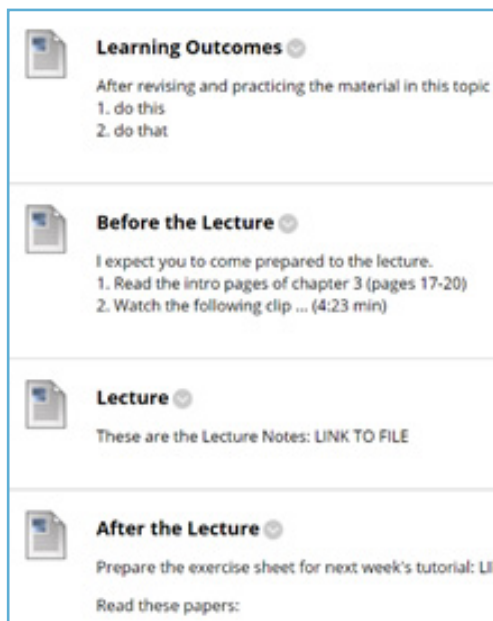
Learning Outcomes

After revising and practicing the material in this topic
1. do this
2. do that

Before the Lecture

I expect you to come prepared to the lecture.
1. Read the intro pages of chapter 3 (pages 17-20)
2. Watch the following clip ... (4:23 min)

Lecture

These are the Lecture Notes: LINK TO FILE

After the Lecture

Prepare the exercise sheet for next week's tutorial: LI

Read these papers: